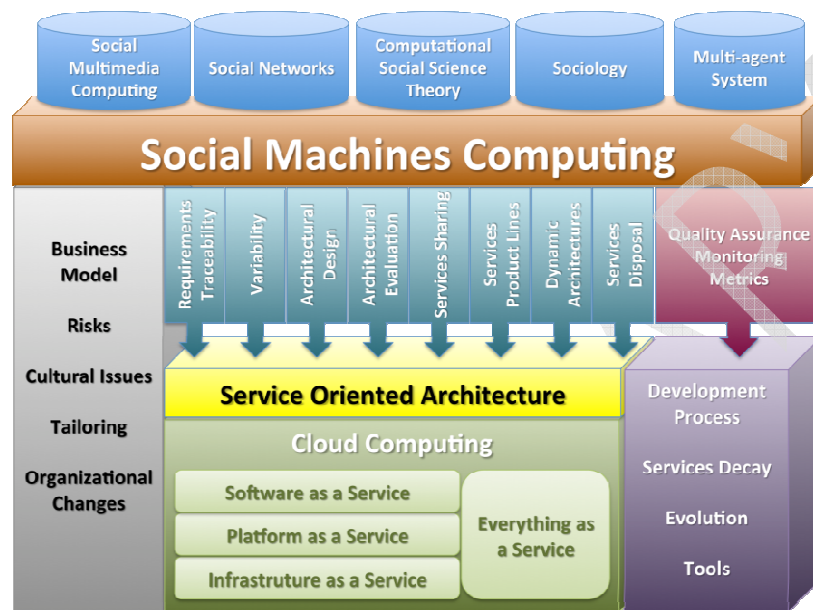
Social Multimedia Computing

Social Networks

Computational Social Science Theory

Sociology

Multi-agent System

Social Machines Computing

Business Model

Risks

Cultural Issues

Tailoring

Organizational Changes

Requirements Traceability

Variability

Architectural Design

Architectural Evaluation

Services Sharing

Services Product Lines

Dynamic Architectures

Services Disposal

Quality Assurance Monitoring Metrics

Service Oriented Architecture

Cloud Computing

Software as a Service

Platform as a Service

Infrastruture as a Service

Everything as a Service

Development Process

Services Decay

Evolution

Tools